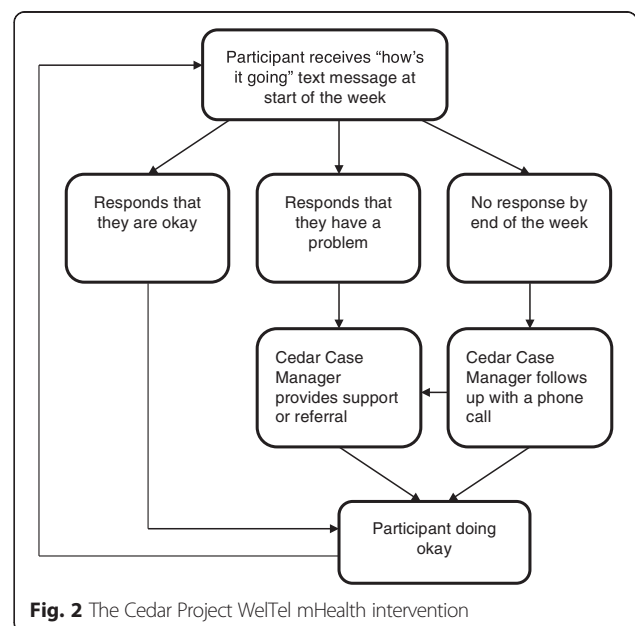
Participant receives “how’s it going” text message at start of the week

Responds that they are okay

Responds that they have a problem

No response by end of the week

Cedar Case Manager provides support or referral

Cedar Case Manager follows up with a phone call

Participant doing okay

**Fig. 2** The Cedar Project WelTel mHealth intervention